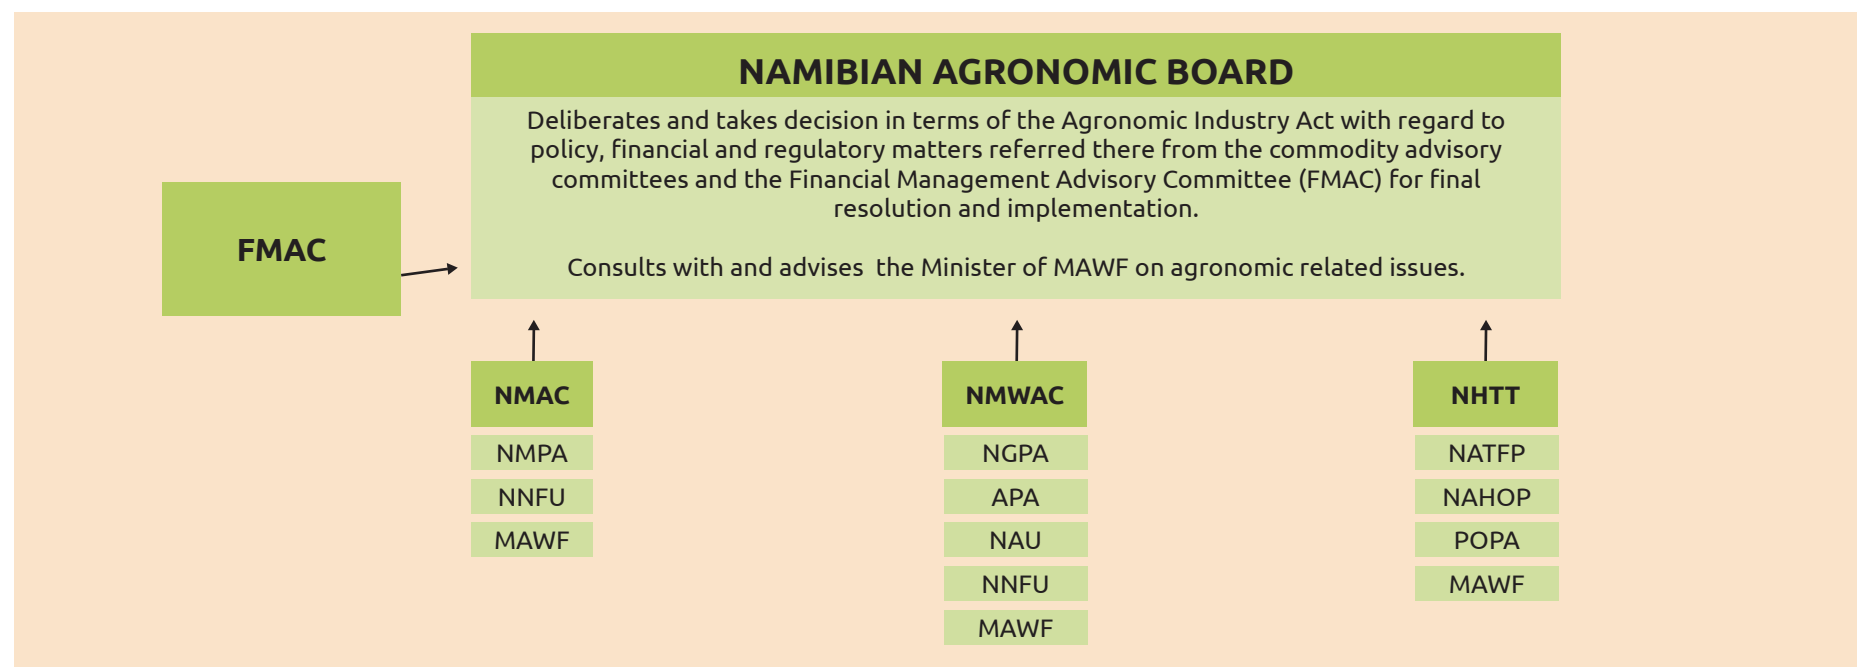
NAMIBIAN AGRONOMIC BOARD

Deliberates and takes decision in terms of the Agronomic Industry Act with regard to policy, financial and regulatory matters referred there from the commodity advisory committees and the Financial Management Advisory Committee (FMAC) for final resolution and implementation.

Consults with and advises  the Minister of MAWF on agronomic related issues.

FMAC

NMAC

NMPA

NNFU

MAWF

NMWAC

NGPA

APA

NAU

NNFU

MAWF

NHTT

NATFP

NAHOP

POPA

MAWF